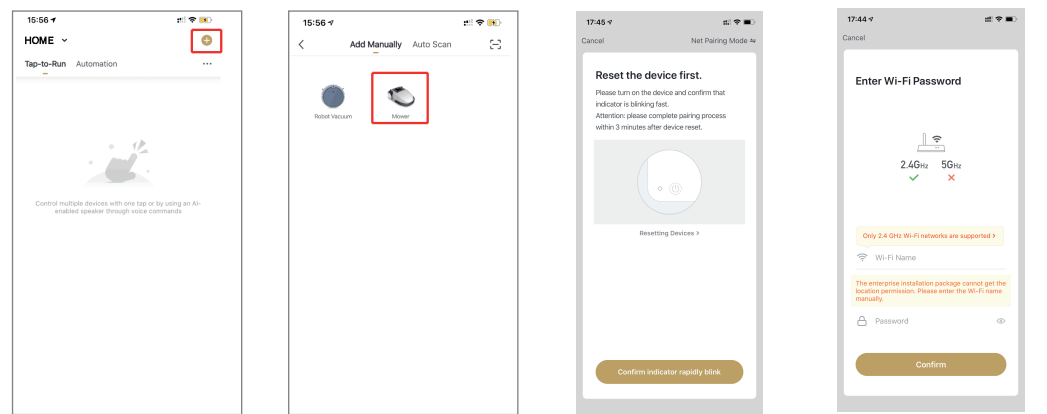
15:56

HOME

Tap-to-Run Automation ···

Control multiple devices with one tap or by using an AI-enabled speaker through voice commands

15:56

Add Manually Auto Scan

Robot Vacuum

Mower

17:45

Cancel Net Pairing Mode

Reset the device first.

Please turn on the device and confirm that indicator is blinking fast.
Attention: please complete pairing process within 3 minutes after device reset.

Resetting Devices >

Confirm indicator rapidly blink

17:44

Cancel

Enter Wi-Fi Password

2.4GHz 5GHz

Only 2.4 GHz Wi-Fi networks are supported >

Wi-Fi Name

The enterprise installation package cannot get the location permission. Please enter the Wi-Fi name manually.

Password

Confirm